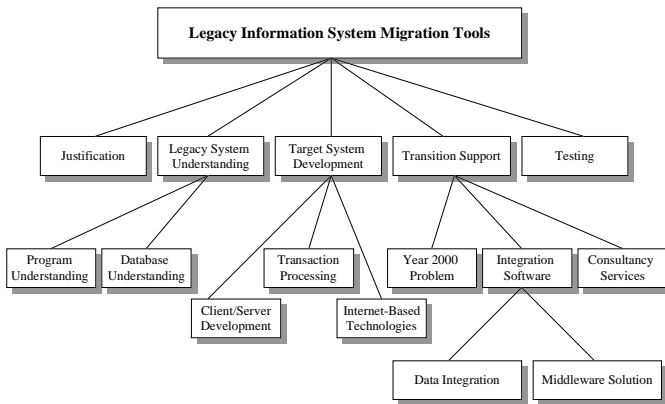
Legacy Information System Migration Tools

Justification

Legacy System Understanding

Target System Development

Transition Support

Testing

Program Understanding

Database Understanding

Transaction Processing

Client/Server Development

Internet-Based Technologies

Year 2000 Problem

Integration Software

Consultancy Services

Data Integration

Middleware Solution